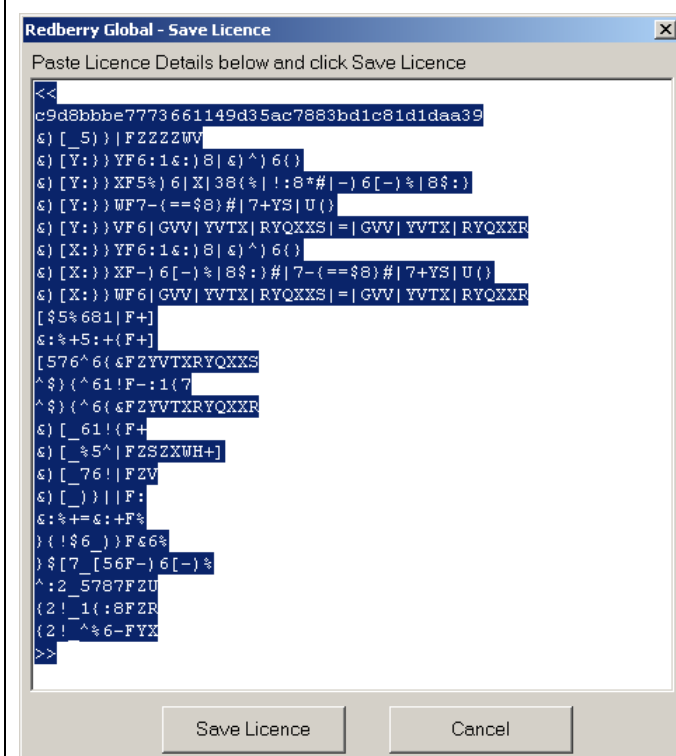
Redberry Global - Save Licence

Paste Licence Details below and click Save Licence

<<
c9d8bbbe7773661149d35ac7883bd1c81d1daa39
&)[_5))|FZZZZWV
&)[Y:))YF6:1&:)8|&)^)6()
&)[Y:))XF5%)6|X|38(%|!:8*#|-)6[-)%|8$:)
&)[Y:))WF7-(==$8)#|7+YS|U()
&)[Y:))VF6|GVV|YVTX|RYQXXS|=|GVV|YVTX|RYQXXR
&)[X:))YF6:1&:)8|&)^)6()
&)[X:))XF-)6[-)%|8$:)#|7-(==$8)#|7+YS|U()
&)[X:))WF6|GVV|YVTX|RYQXXS|=|GVV|YVTX|RYQXXR
[$5%681|F+]
&:%+5:+(F+]
[576^6(&FZYVTXRYQXXS
^$)(^61!F-:1(7
^$)(^6(&FZYVTXRYQXXR
&)[_61!(F+
&)[_%5^|FZSZXWH+]
&)[_76!|FZV
&)[_))||F:
&:%+=&:+F%
)(!$6_))F&6%
)$[7_[56F-)6[-)%
^:2_5787FZU
(2!_1(:8FZR
(2!_^%6-FYX
>>

Save Licence

Cancel